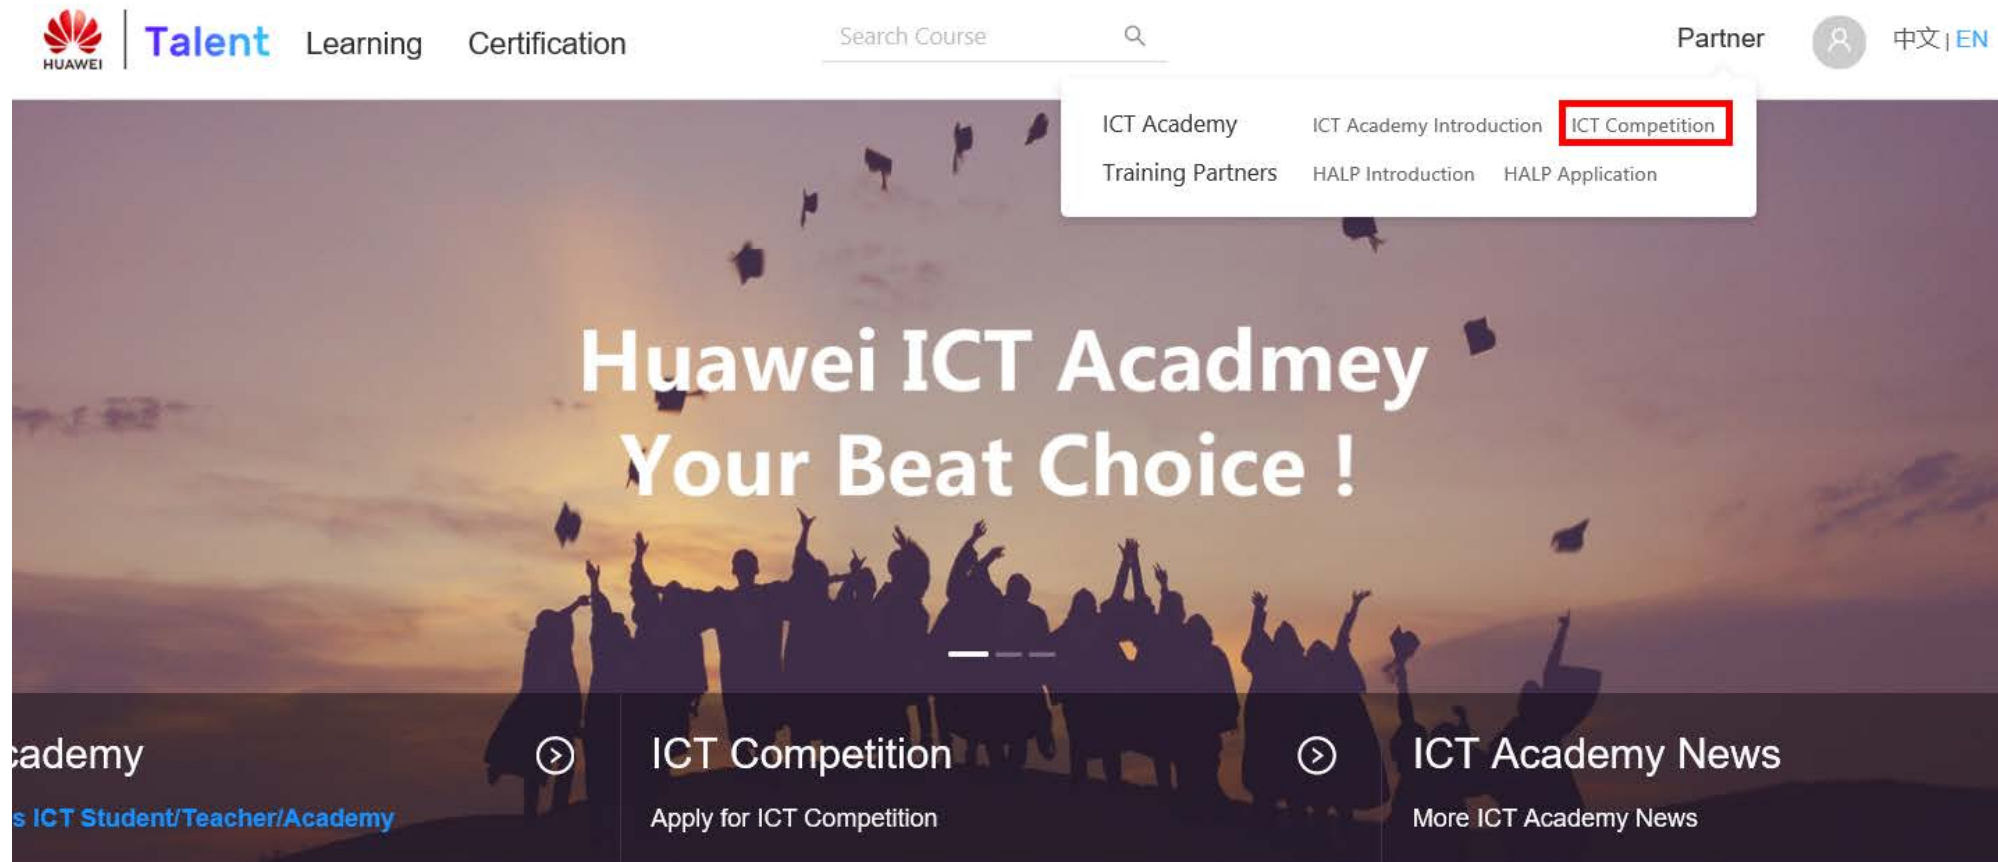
HUAWEI Talent Learning Certification

Search Course

Partner 中文 | EN

ICT Academy ICT Academy Introduction ICT Competition

Training Partners HALP Introduction HALP Application

Huawei ICT Acadmey
Your Beat Choice !

cademy
s ICT Student/Teacher/Academy

ICT Competition
Apply for ICT Competition

ICT Academy News
More ICT Academy News